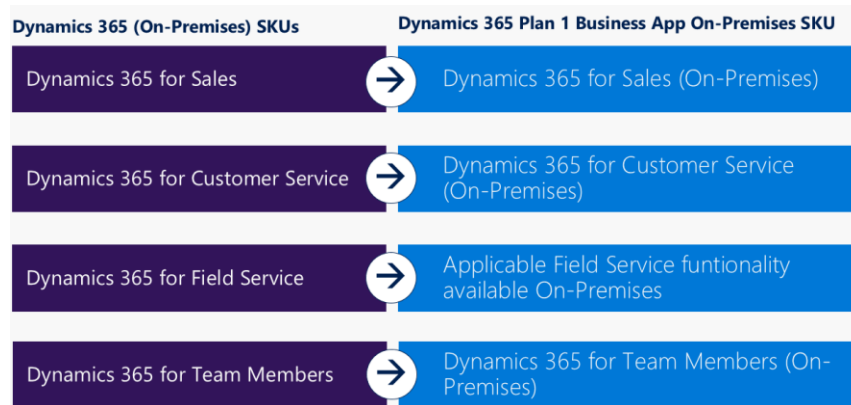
Dynamics 365 (On-Premises) SKUs

Dynamics 365 Plan 1 Business App On-Premises SKU

Dynamics 365 for Sales

Dynamics 365 for Sales (On-Premises)

Dynamics 365 for Customer Service

Dynamics 365 for Customer Service (On-Premises)

Dynamics 365 for Field Service

Applicable Field Service funtionality available On-Premises

Dynamics 365 for Team Members

Dynamics 365 for Team Members (On-Premises)